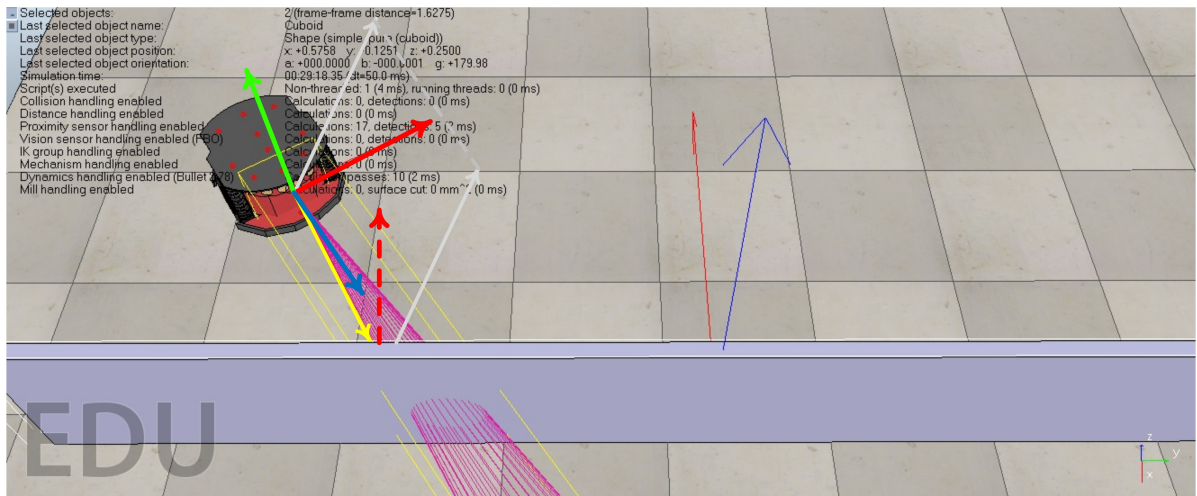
Selected objects: 2 (frame-frame distance=1.6275)
Last selected object name: Cuboid
Last selected object type: Shape (simple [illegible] (cuboid))
Last selected object position: x: +0.5758 y: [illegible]0.1251 z: +0.2500
Last selected object orientation: a: +000.0000 b: -000.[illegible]001 g: +179.98
Simulation time: 00:29:18.35 (dt=50.0 ms)
Script(s) executed Non-threaded: 1 (4 ms), running threads: 0 (0 ms)
Collision handling enabled Calculations: 0, detections: 0 (0 ms)
Distance handling enabled Calculations: 0 (0 ms)
Proximity sensor handling enabled Calculations: 17, detections: 5 (2 ms)
Vision sensor handling enabled (FBO) Calculations: 0, detections: 0 (0 ms)
IK group handling enabled Calculations: 0 (0 ms)
Mechanism handling enabled Calc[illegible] 0 (0 ms)
Dynamics handling enabled (Bullet 2.78) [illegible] passes: 10 (2 ms)
Mill handling enabled Calculations: 0, surface cut: 0 mm^3 (0 ms)
EDU
z
y
x